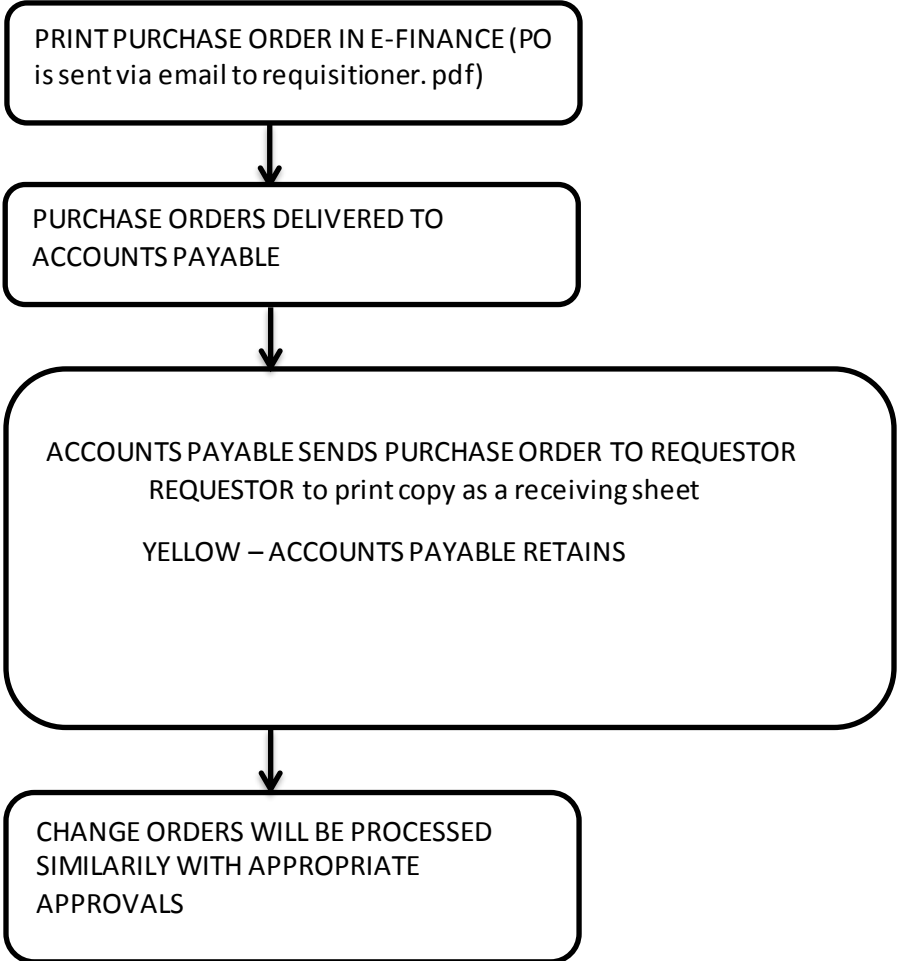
PRINT PURCHASE ORDER IN E-FINANCE (PO is sent via email to requisitioner. pdf)

PURCHASE ORDERS DELIVERED TO ACCOUNTS PAYABLE

ACCOUNTS PAYABLE SENDS PURCHASE ORDER TO REQUESTOR
REQUESTOR to print copy as a receiving sheet

YELLOW – ACCOUNTS PAYABLE RETAINS

CHANGE ORDERS WILL BE PROCESSED SIMILARILY WITH APPROPRIATE APPROVALS